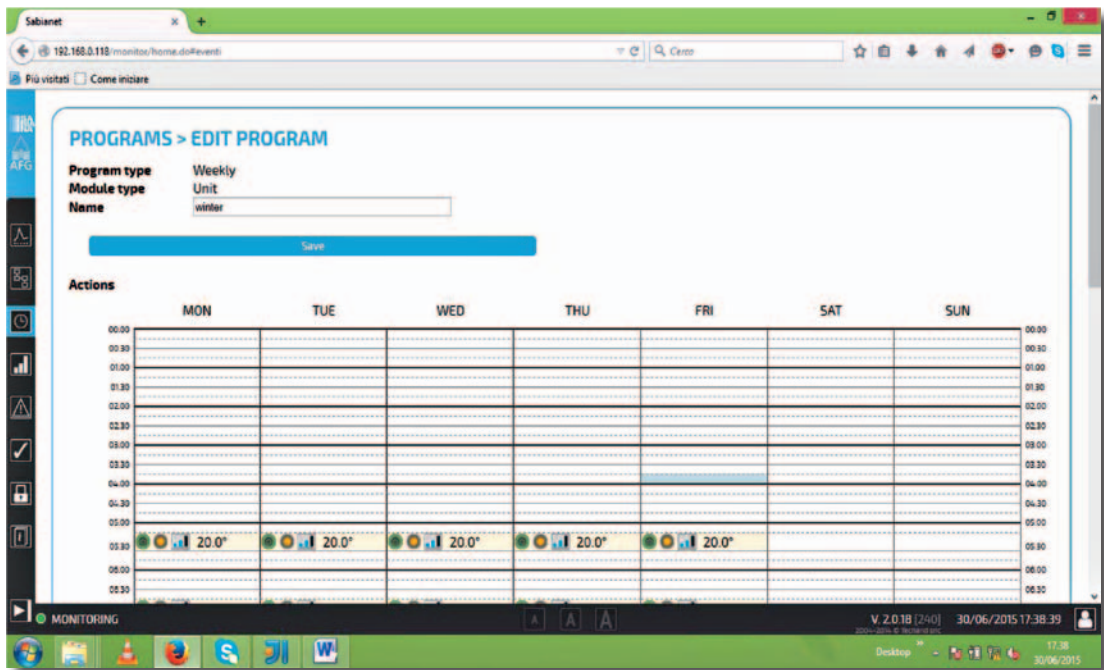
Sabianet
192.168.0.118/monitor/home.do#eventi
Cerca
Più visitati
Come iniziare
AFG

PROGRAMS > EDIT PROGRAM

Program type Weekly
Module type Unit
Name winter

Save

Actions

| | MON | TUE | WED | THU | FRI | SAT | SUN | |
|---|---|---|---|---|---|---|---|---|
| 00.00 | | | | | | | | 00.00 |
| 00.30 | | | | | | | | 00.30 |
| 01.00 | | | | | | | | 01.00 |
| 01.30 | | | | | | | | 01.30 |
| 02.00 | | | | | | | | 02.00 |
| 02.30 | | | | | | | | 02.30 |
| 03.00 | | | | | | | | 03.00 |
| 03.30 | | | | | | | | 03.30 |
| 04.00 | | | | | | | | 04.00 |
| 04.30 | | | | | | | | 04.30 |
| 05.00 | | | | | | | | 05.00 |
| 05.30 | 20.0° | 20.0° | 20.0° | 20.0° | 20.0° | | | 05.30 |
| 06.00 | | | | | | | | 06.00 |
| 06.30 | | | | | | | | 06.30 |

MONITORING
A A A
V. 2.0.18 [240] 30/06/2015 17:38:39
2004-2014 © Techeld snc
Desktop
17:38
30/06/2015